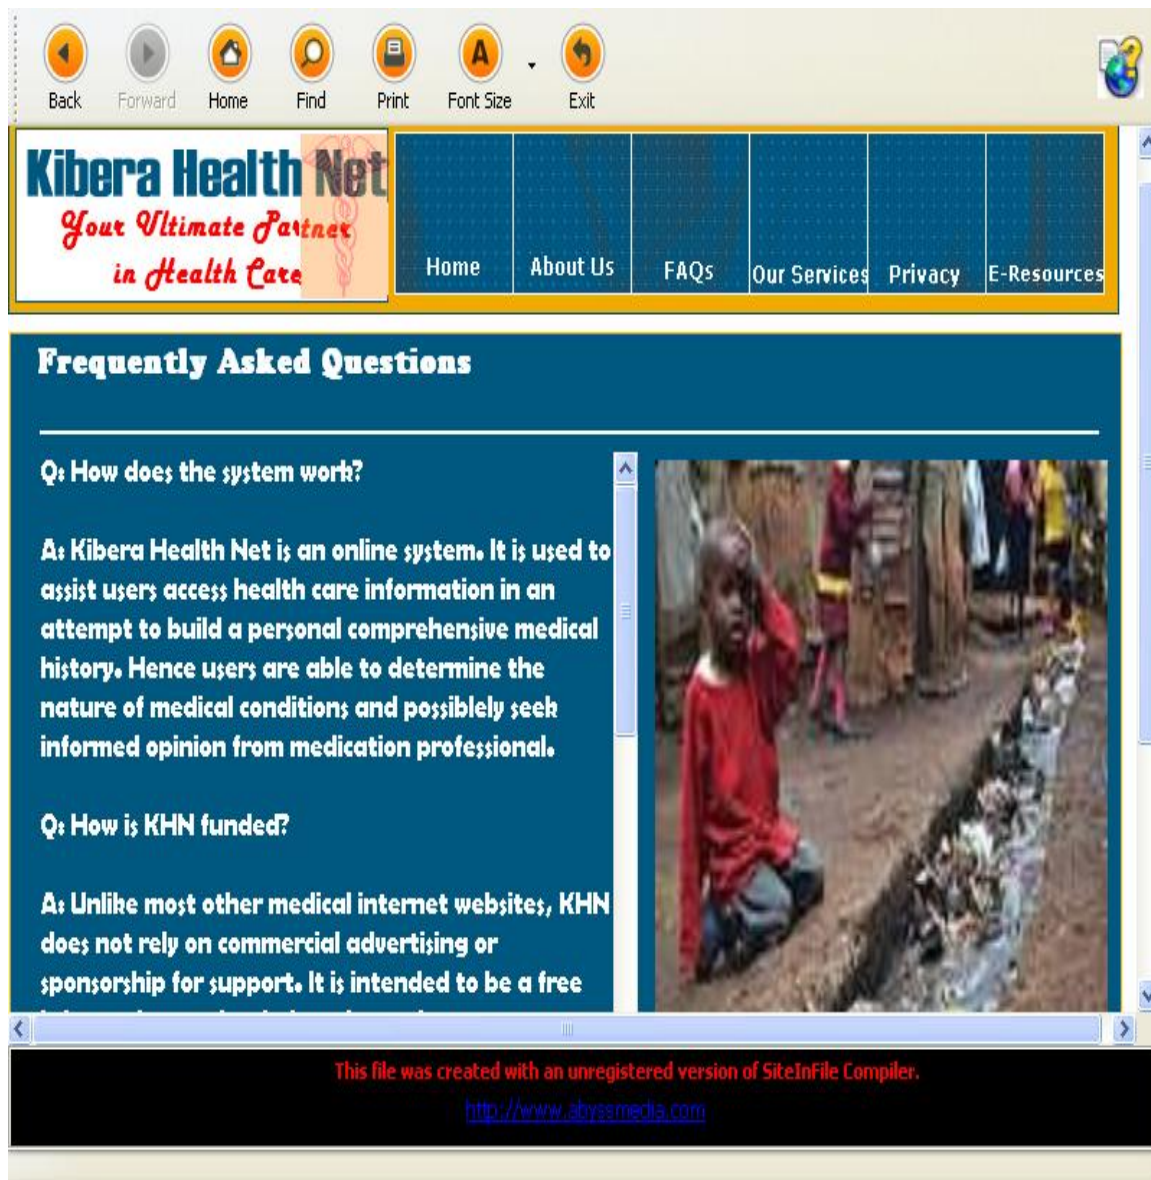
Back Forward Home Find Print Font Size Exit

Kibera Health Net
Your Ultimate Partner in Health Care

Home About Us FAQs Our Services Privacy E-Resources

Frequently Asked Questions

Q: How does the system work?

A: Kibera Health Net is an online system. It is used to assist users access health care information in an attempt to build a personal comprehensive medical history. Hence users are able to determine the nature of medical conditions and possiblely seek informed opinion from medication professional.

Q: How is KHN funded?

A: Unlike most other medical internet websites, KHN does not rely on commercial advertising or sponsorship for support. It is intended to be a free

This file was created with an unregistered version of SiteInFile Compiler.
http://www.abyssmedia.com